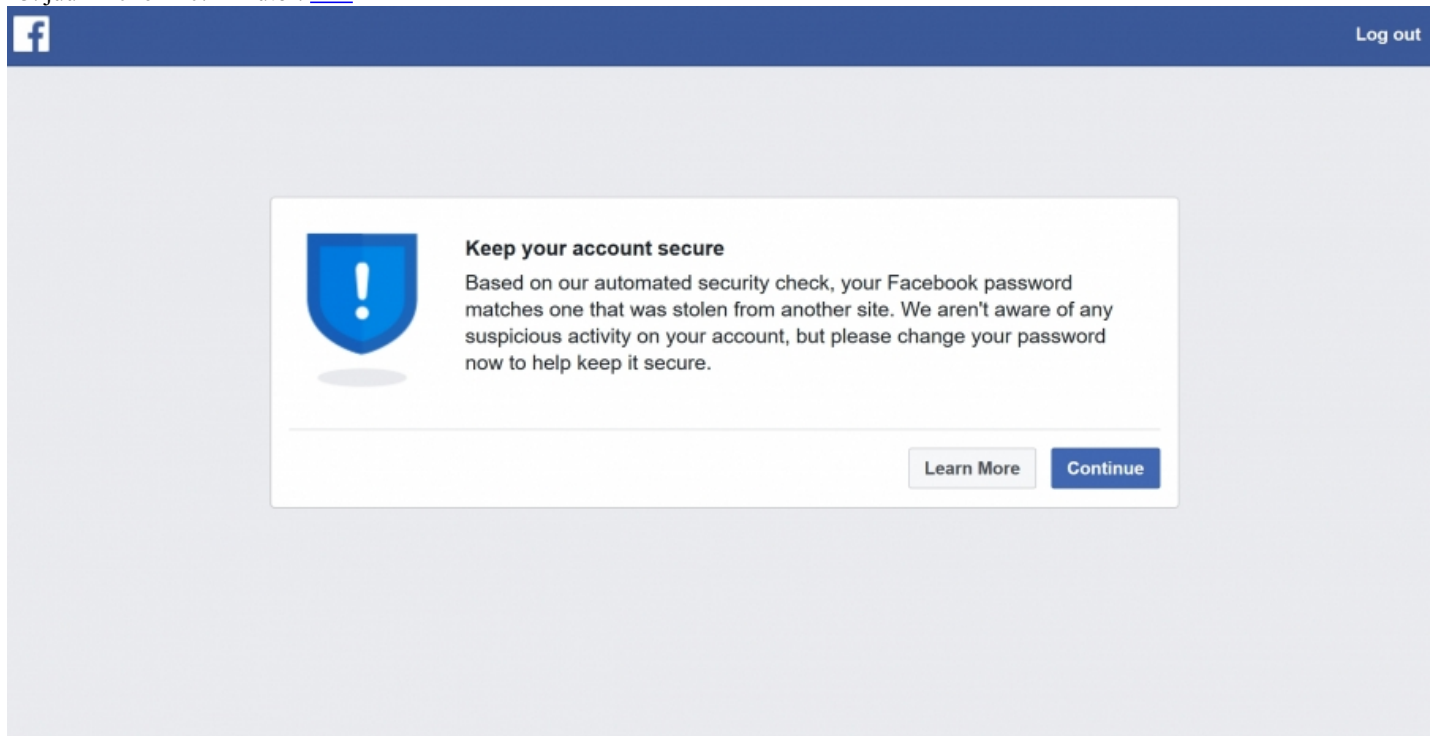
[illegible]

f

Log out

Keep your account secure

Based on our automated security check, your Facebook password matches one that was stolen from another site. We aren't aware of any suspicious activity on your account, but please change your password now to help keep it secure.

Learn More

Continue